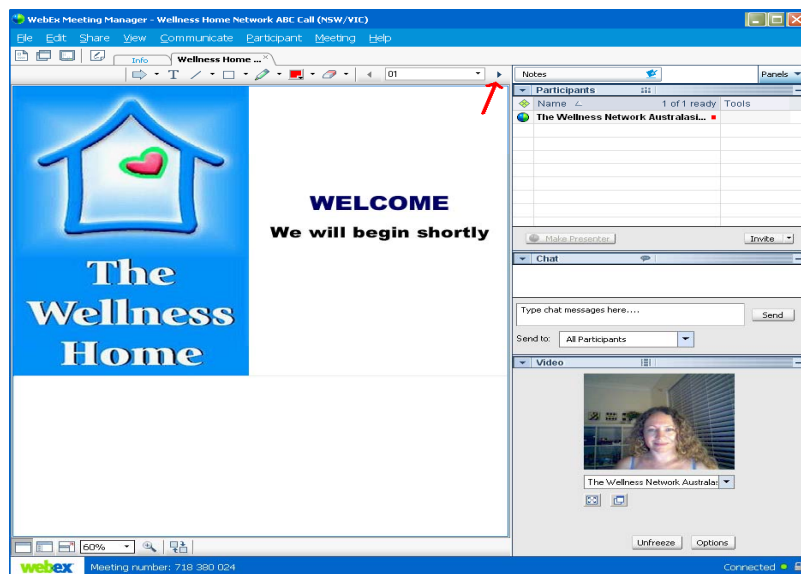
WebEx Meeting Manager - Wellness Home Network ABC Call (NSW/VIC)

File Edit Share View Communicate Participant Meeting Help

Info Wellness Home ...

01

Notes

Panels

Participants

Name 1 of 1 ready Tools

The Wellness Network Australasi...

Make Presenter Invite

Chat

Type chat messages here....

Send

Send to: All Participants

Video

The Wellness Network Australasi

Unfreeze Options

The Wellness Home

WELCOME

We will begin shortly

60%

webex Meeting number: 718 380 024

Connected